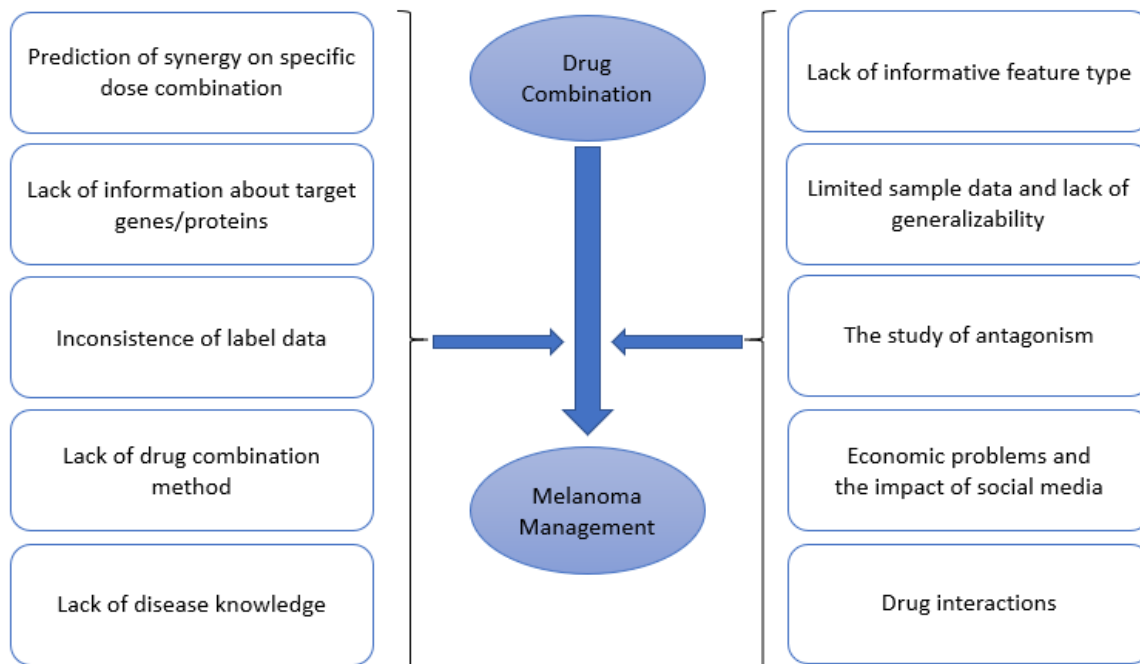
Prediction of synergy on specific dose combination

Lack of information about target genes/proteins

Inconsistence of label data

Lack of drug combination method

Lack of disease knowledge

Drug Combination

Melanoma Management

Lack of informative feature type

Limited sample data and lack of generalizability

The study of antagonism

Economic problems and the impact of social media

Drug interactions